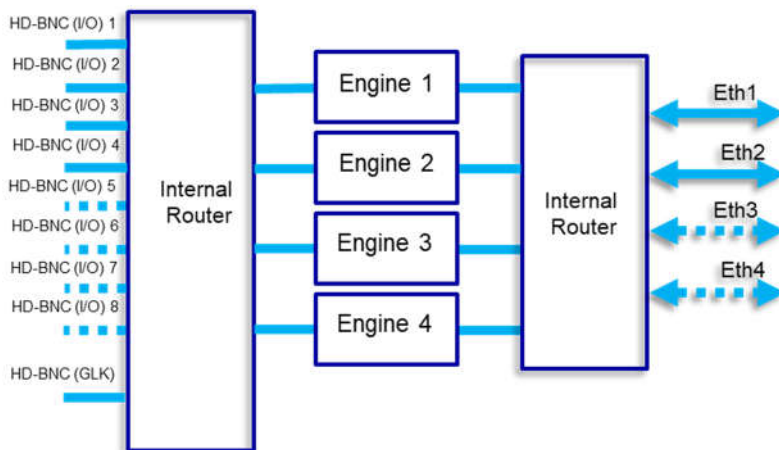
HD-BNC (I/O) 1
HD-BNC (I/O) 2
HD-BNC (I/O) 3
HD-BNC (I/O) 4
HD-BNC (I/O) 5
HD-BNC (I/O) 6
HD-BNC (I/O) 7
HD-BNC (I/O) 8
HD-BNC (GLK)

Internal Router

Engine 1
Engine 2
Engine 3
Engine 4

Internal Router

Eth1
Eth2
Eth3
Eth4